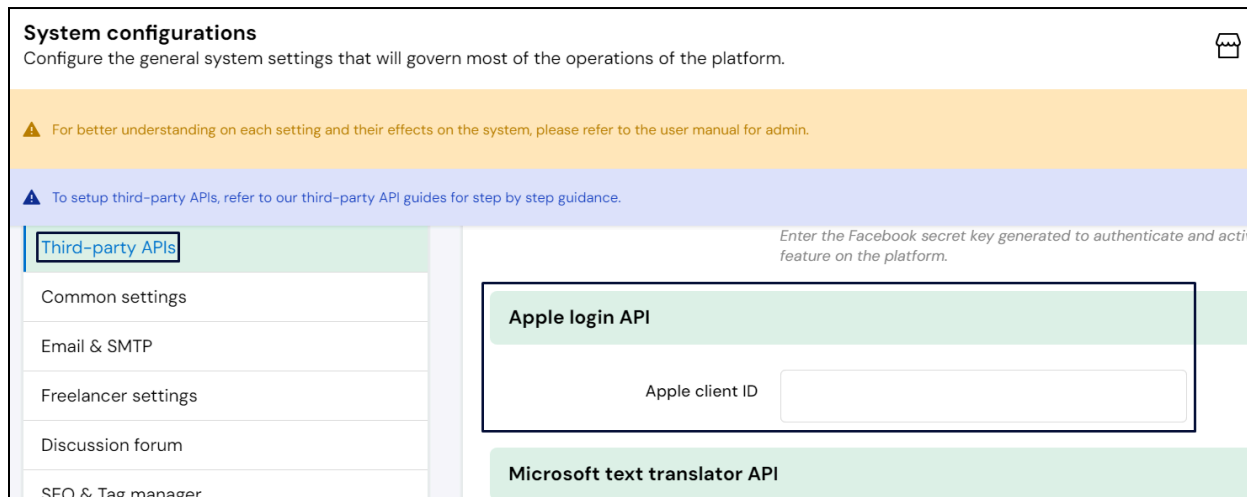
System configurations
Configure the general system settings that will govern most of the operations of the platform.

For better understanding on each setting and their effects on the system, please refer to the user manual for admin.

To setup third-party APIs, refer to our third-party API guides for step by step guidance.

Third-party APIs
Common settings
Email & SMTP
Freelancer settings
Discussion forum
SEO & Tag manager

Enter the Facebook secret key generated to authenticate and acti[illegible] feature on the platform.

Apple login API

Apple client ID

Microsoft text translator API